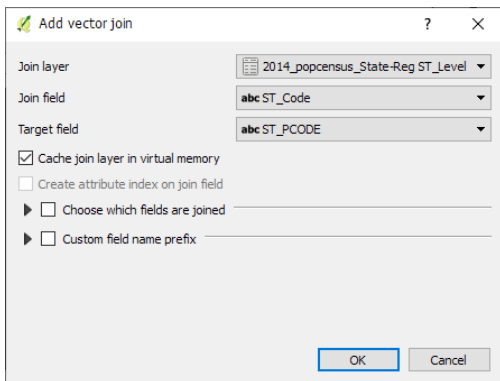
Add vector join

?

X

Join layer

2014_popcensus_State-Reg ST_Level

Join field

abc ST_Code

Target field

abc ST_PCODE

Cache join layer in virtual memory

Create attribute index on join field

Choose which fields are joined

Custom field name prefix

OK

Cancel